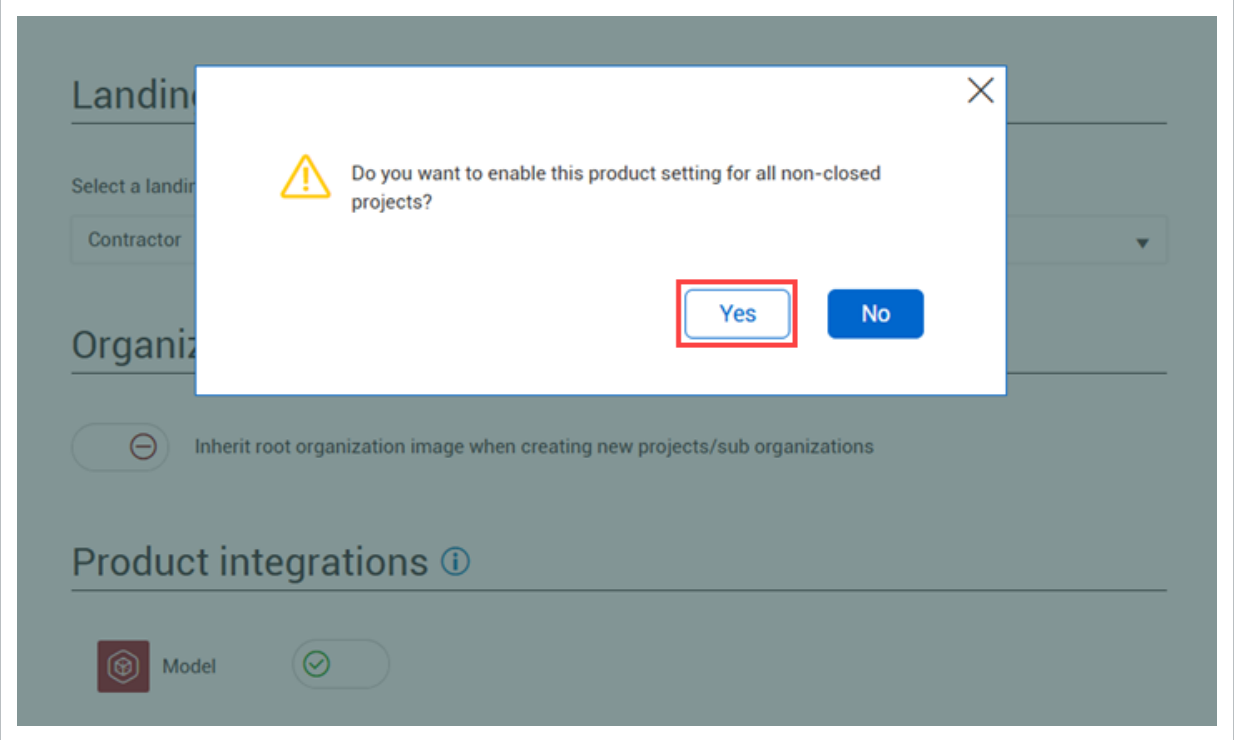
Landin

Select a landin

Contractor

Organiz

Do you want to enable this product setting for all non-closed projects?

Yes

No

Inherit root organization image when creating new projects/sub organizations

Product integrations

Model